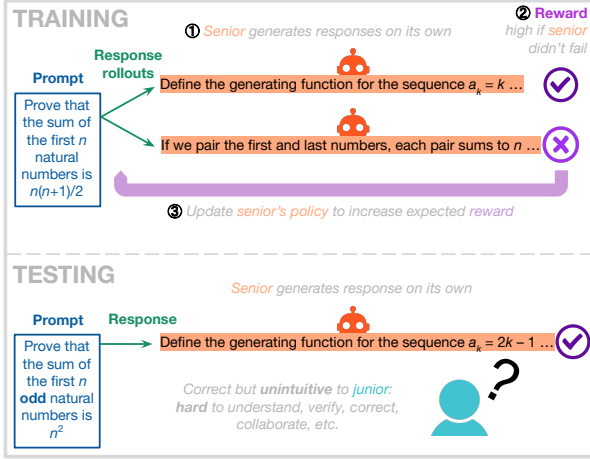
TRAINING

① Senior generates responses on its own

② Reward
high if senior didn't fail

Prompt

Prove that the sum of the first $n$ natural numbers is $n(n+1)/2$

Response rollouts

Define the generating function for the sequence $a_k = k$ …

If we pair the first and last numbers, each pair sums to $n$ …

③ Update senior's policy to increase expected reward

TESTING

Senior generates response on its own

Prompt

Prove that the sum of the first $n$ odd natural numbers is $n^2$

Response

Define the generating function for the sequence $a_k = 2k - 1$ …

Correct but unintuitive to junior: hard to understand, verify, correct, collaborate, etc.

?